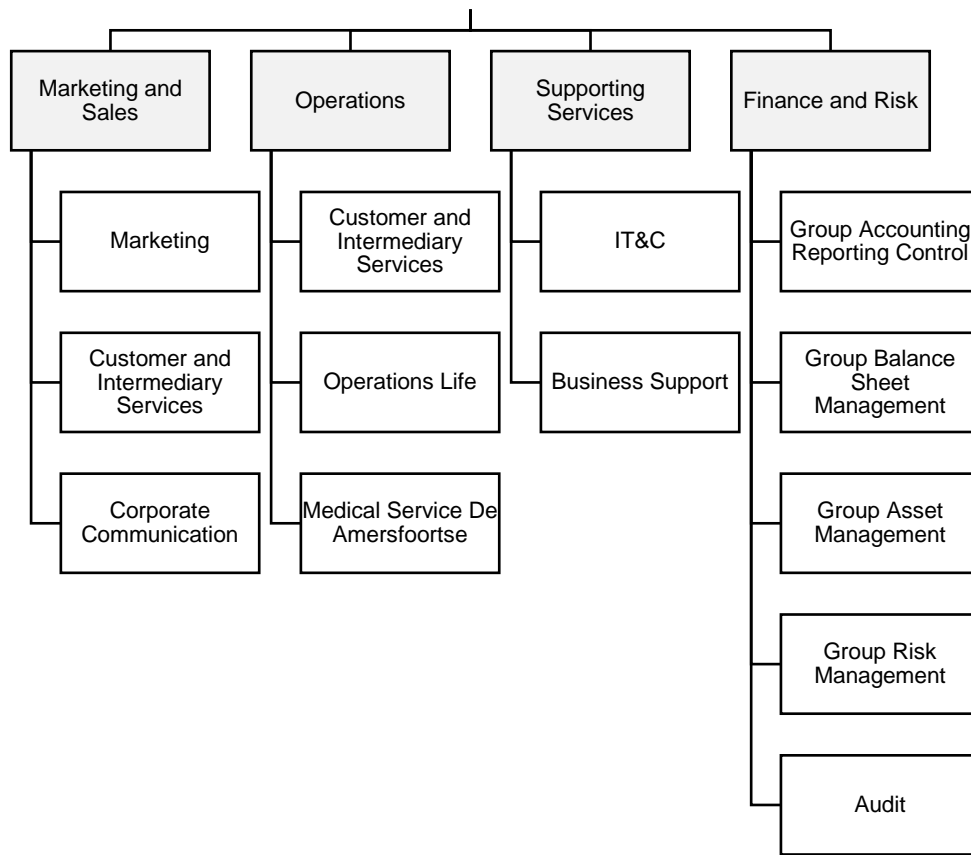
Marketing and Sales

Marketing

Customer and Intermediary Services

Corporate Communication

Operations

Customer and Intermediary Services

Operations Life

Medical Service De Amersfoortse

Supporting Services

IT&C

Business Support

Finance and Risk

Group Accounting Reporting Control

Group Balance Sheet Management

Group Asset Management

Group Risk Management

Audit